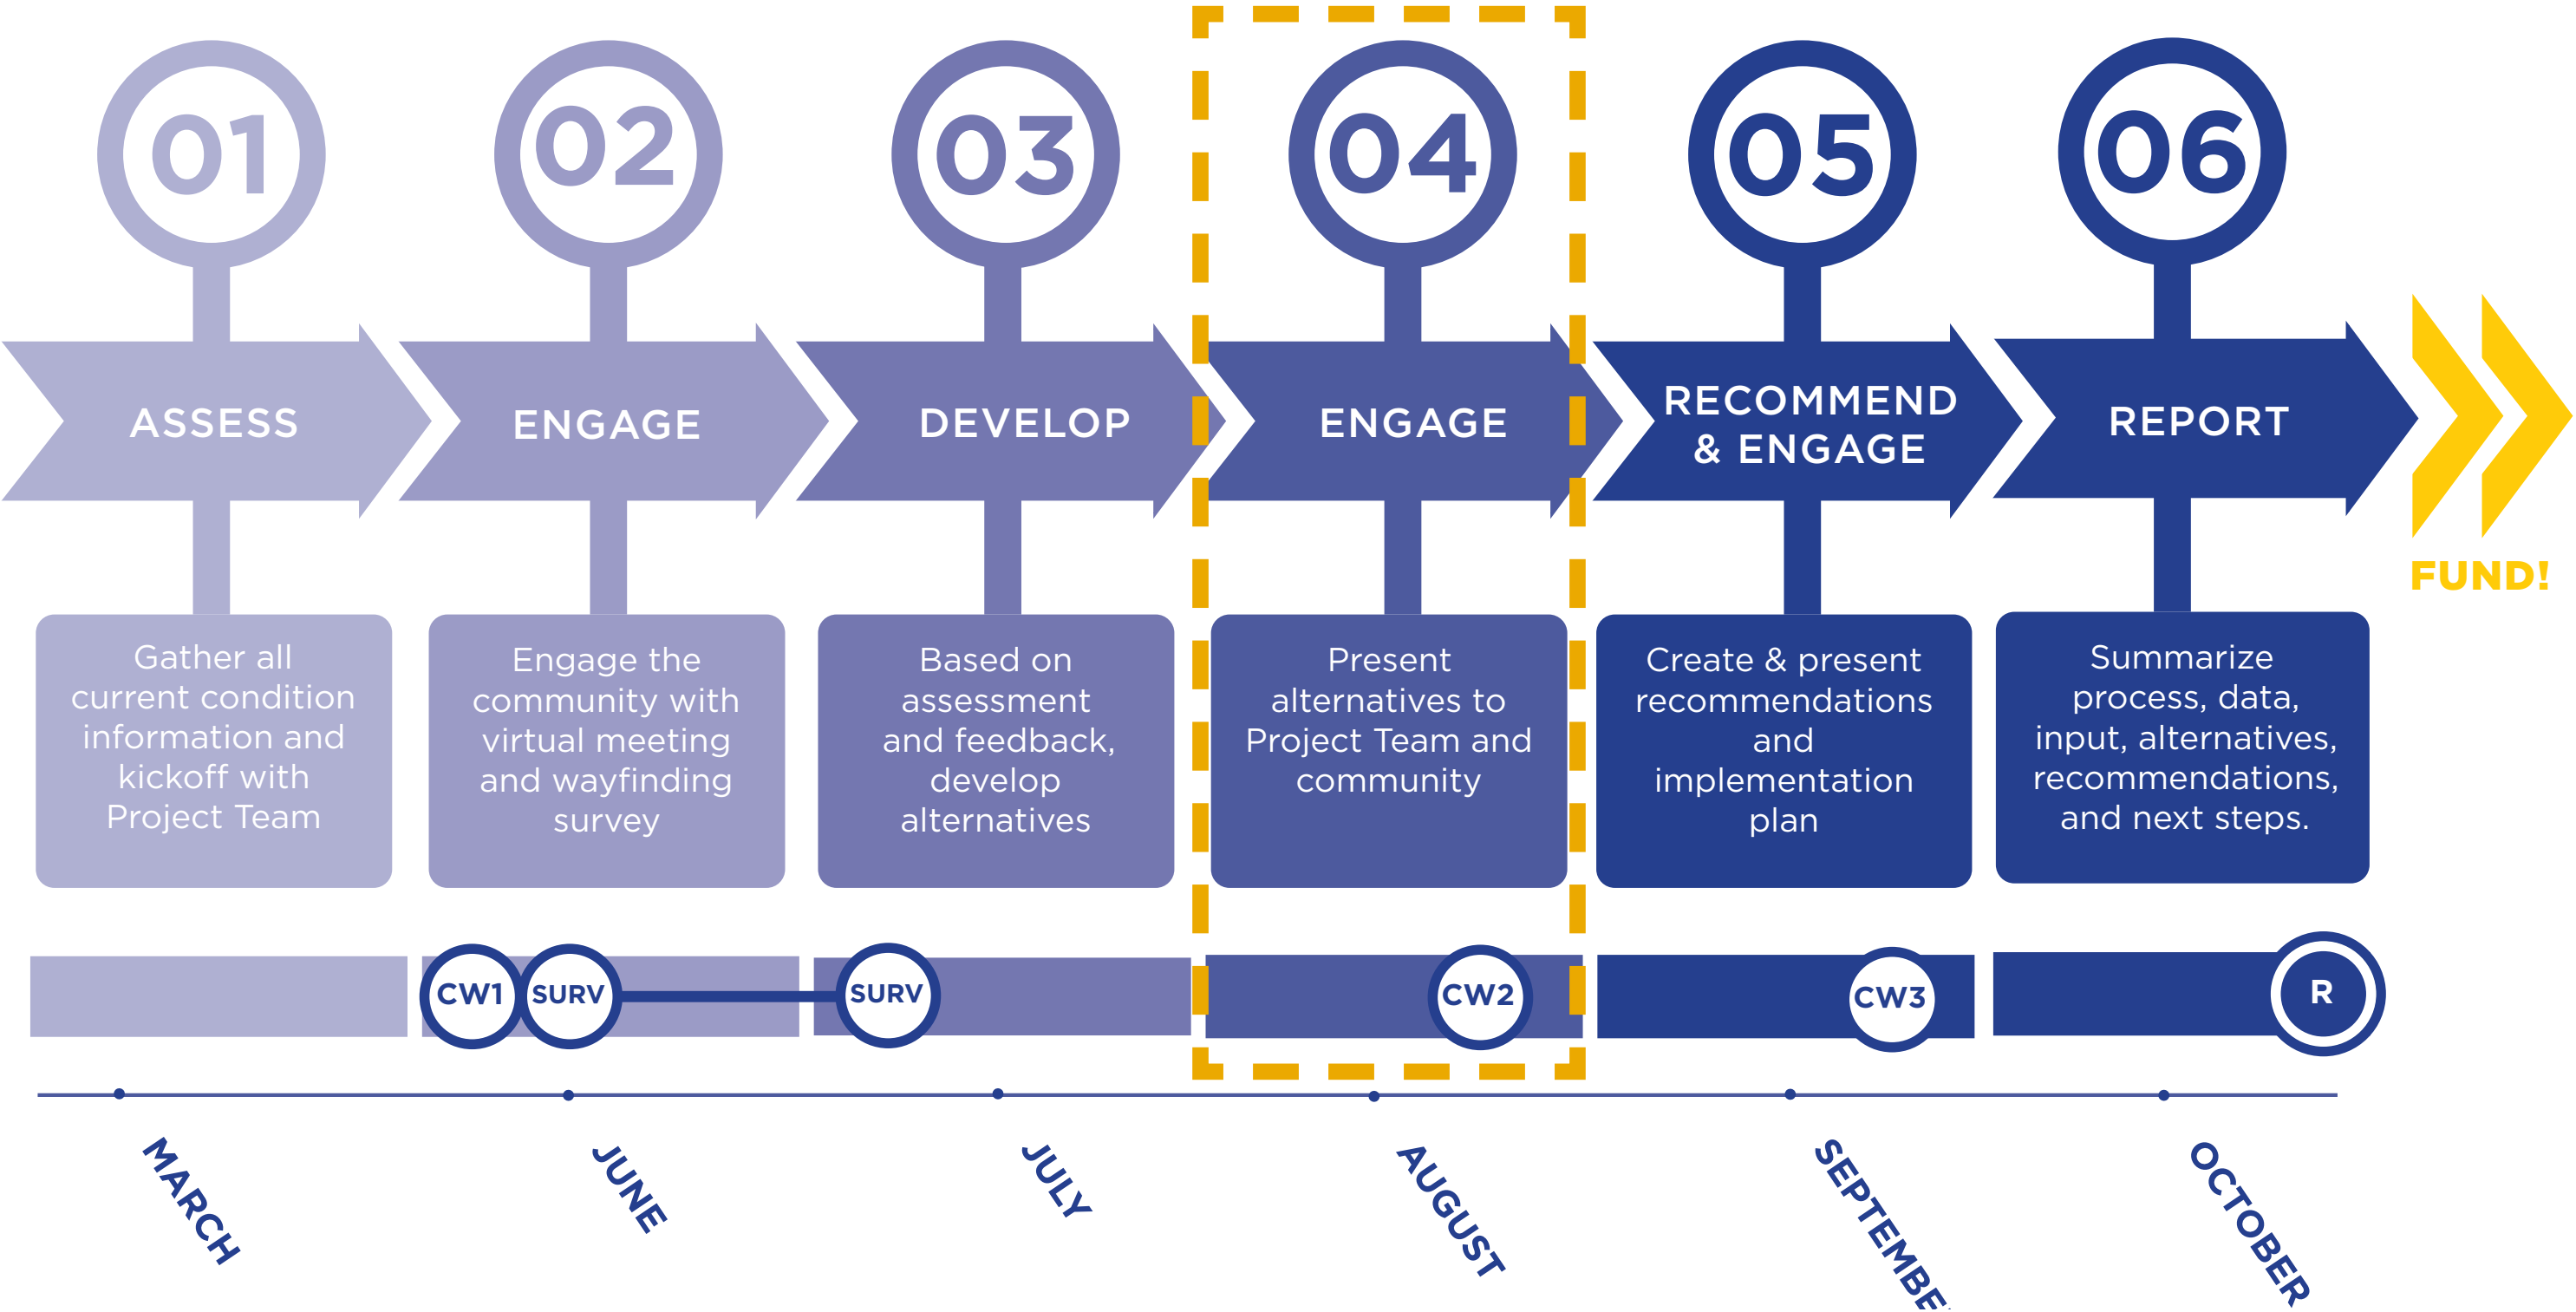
01

ASSESS

Gather all current condition information and kickoff with Project Team

02

ENGAGE

Engage the community with virtual meeting and wayfinding survey

03

DEVELOP

Based on assessment and feedback, develop alternatives

04

ENGAGE

Present alternatives to Project Team and community

05

RECOMMEND & ENGAGE

Create & present recommendations and implementation plan

06

REPORT

Summarize process, data, input, alternatives, recommendations, and next steps.

FUND!

CW1 SURV SURV CW2 CW3 R

MARCH JUNE JULY AUGUST SEPTEMBE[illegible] OCTOBER